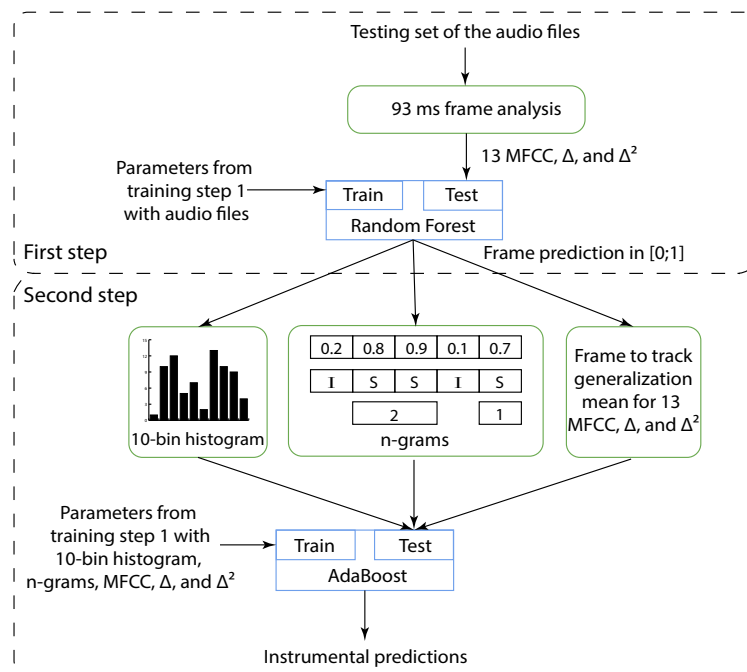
Testing set of the audio files

93 ms frame analysis

13 MFCC, Δ, and $\Delta^2$

Parameters from training step 1 with audio files

Train

Test

Random Forest

First step

Frame prediction in [0;1]

Second step

10-bin histogram

| 0.2 | 0.8 | 0.9 | 0.1 | 0.7 |
|---|---|---|---|---|
| I | S | S | I | S |

2

1

n-grams

Frame to track generalization mean for 13 MFCC, Δ, and $\Delta^2$

Parameters from training step 1 with 10-bin histogram, n-grams, MFCC, Δ, and $\Delta^2$

Train

Test

AdaBoost

Instrumental predictions